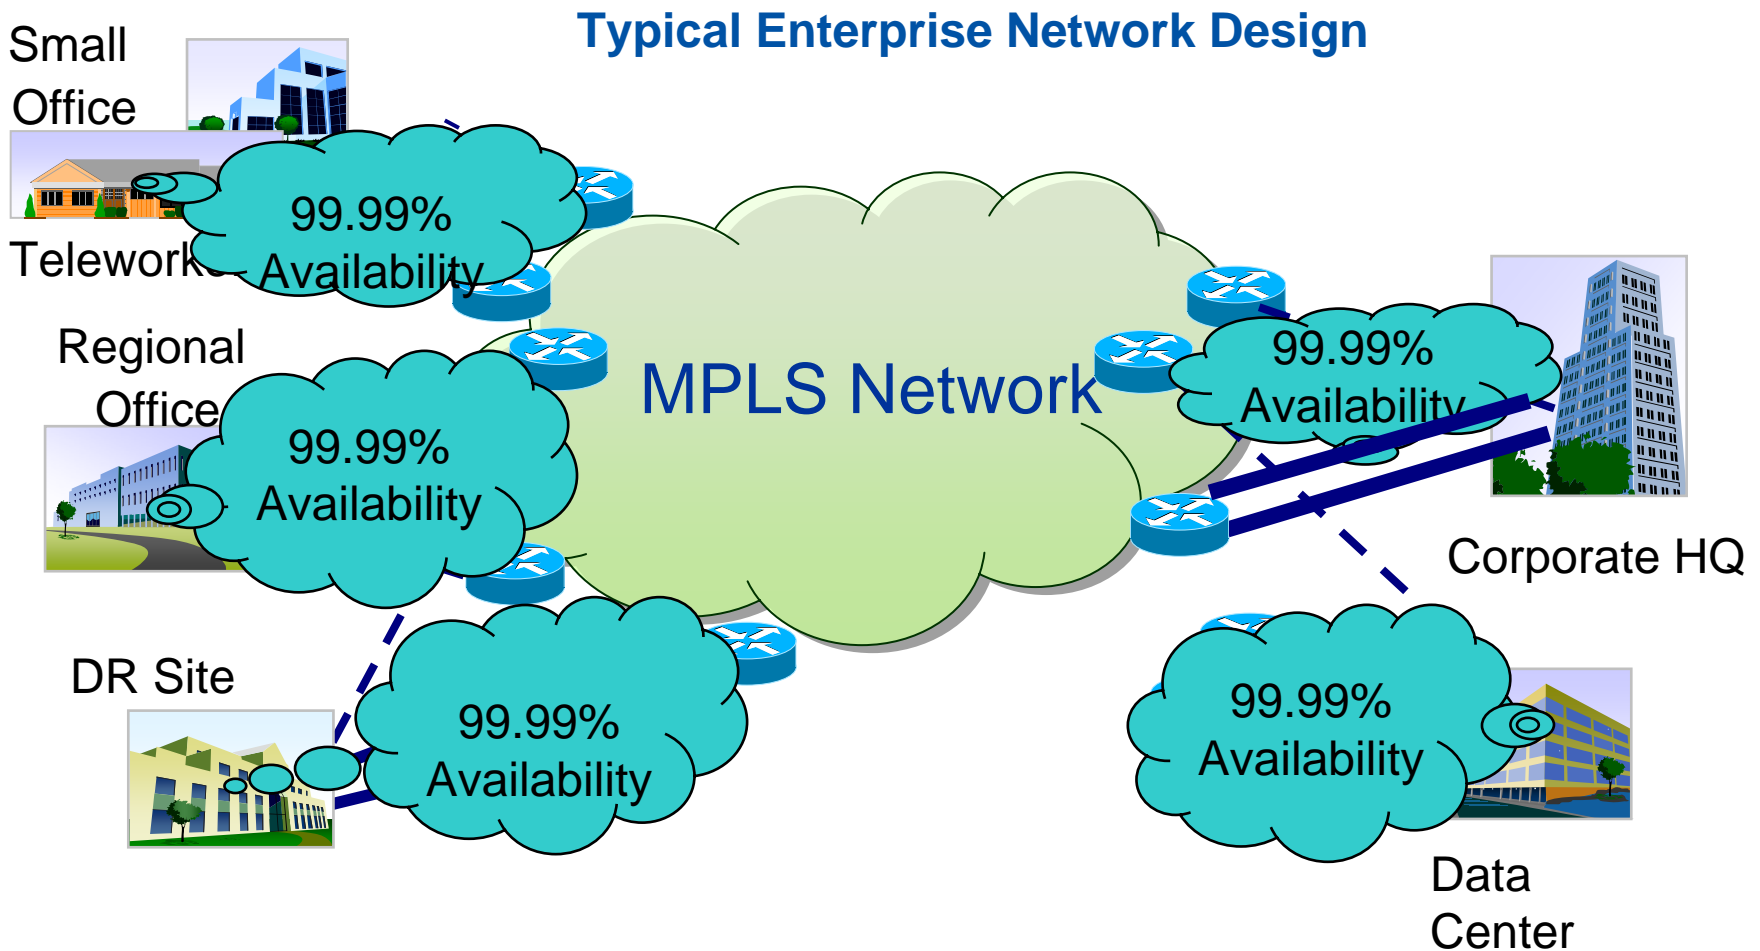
Typical Enterprise Network Design

Small Office

Teleworker

99.99% Availability

Regional Office

99.99% Availability

MPLS Network

99.99% Availability

Corporate HQ

DR Site

99.99% Availability

99.99% Availability

Data Center